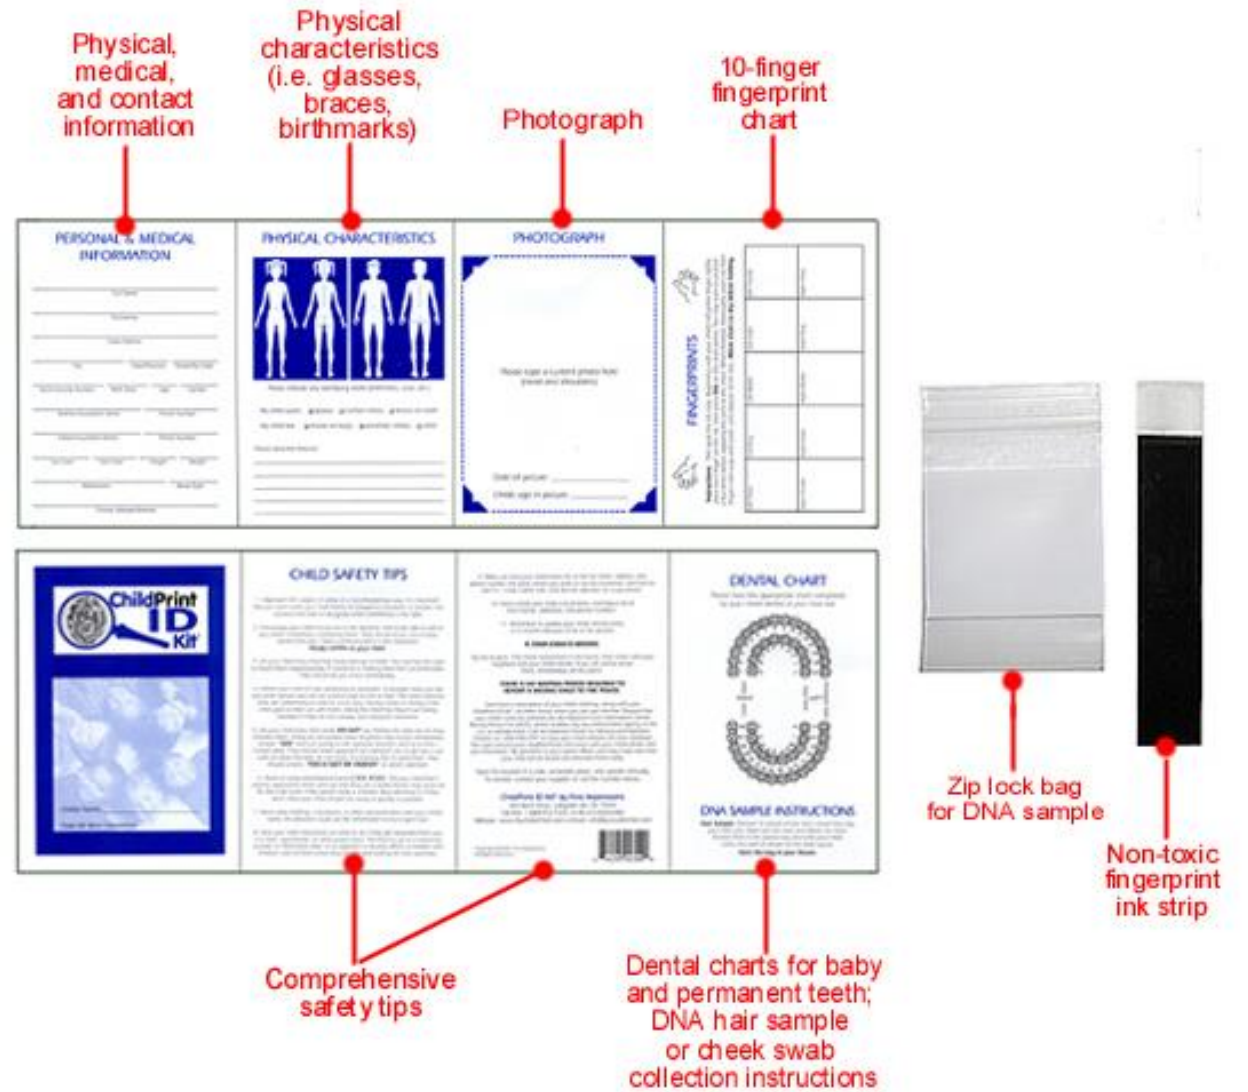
Physical, medical, and contact information

Physical characteristics (i.e. glasses, braces, birthmarks)

Photograph

10-finger fingerprint chart

PERSONAL & MEDICAL INFORMATION

PHYSICAL CHARACTERISTICS

PHOTOGRAPH

FINGERPRINTS

ChildPrint ID Kit

CHILD SAFETY TIPS

DENTAL CHART

DNA SAMPLE INSTRUCTIONS

Zip lock bag for DNA sample

Non-toxic fingerprint ink strip

Comprehensive safety tips

Dental charts for baby and permanent teeth; DNA hair sample or cheek swab collection instructions